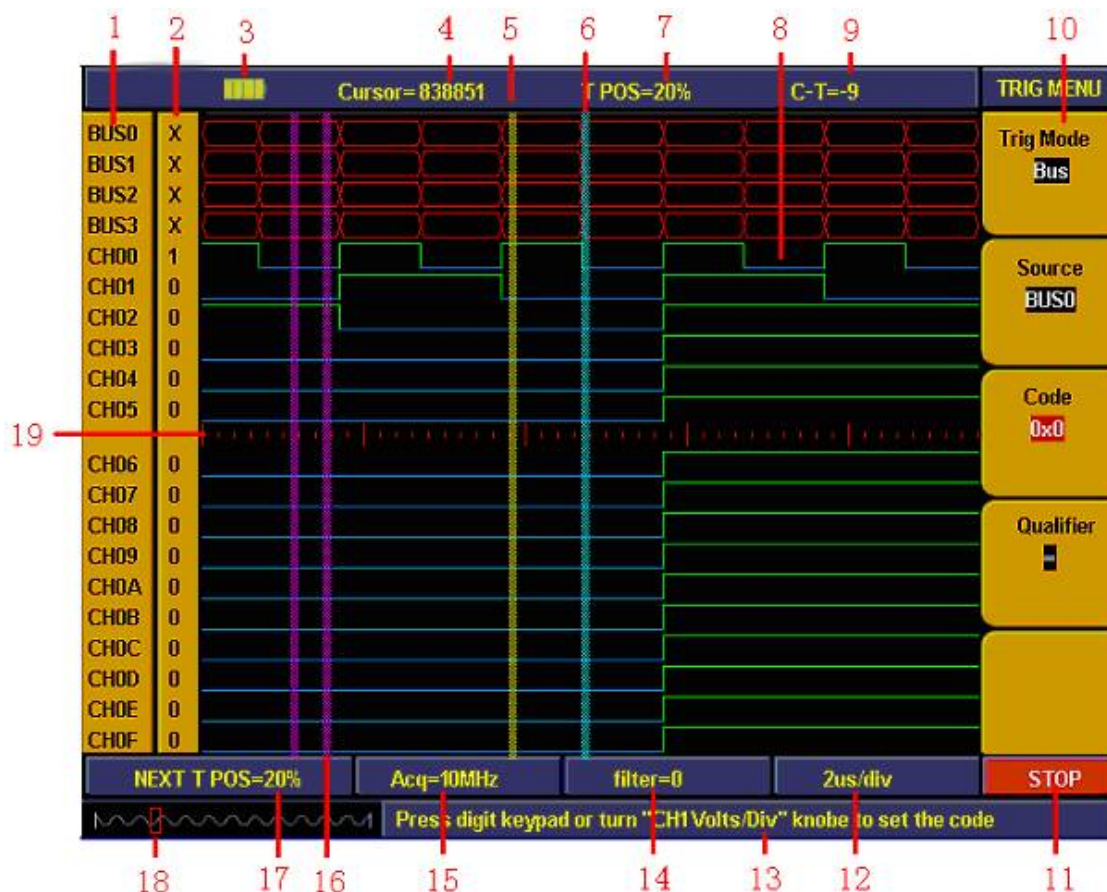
1 2 3 4 5 6 7 8 9 10

Cursor=838851 T POS=20% C-T=-9 TRIG MENU

BUS0 X
BUS1 X
BUS2 X
BUS3 X
CH00 1
CH01 0
CH02 0
CH03 0
CH04 0
CH05 0
CH06 0
CH07 0
CH08 0
CH09 0
CH0A 0
CH0B 0
CH0C 0
CH0D 0
CH0E 0
CH0F 0

19

Trig Mode
Bus

Source
BUS0

Code
0x0

Qualifier
=

NEXT T POS=20% Acq=10MHz filter=0 2us/div STOP

Press digit keypad or turn "CH1 Volts/Div" knobe to set the code

18 17 16 15 14 13 12 11